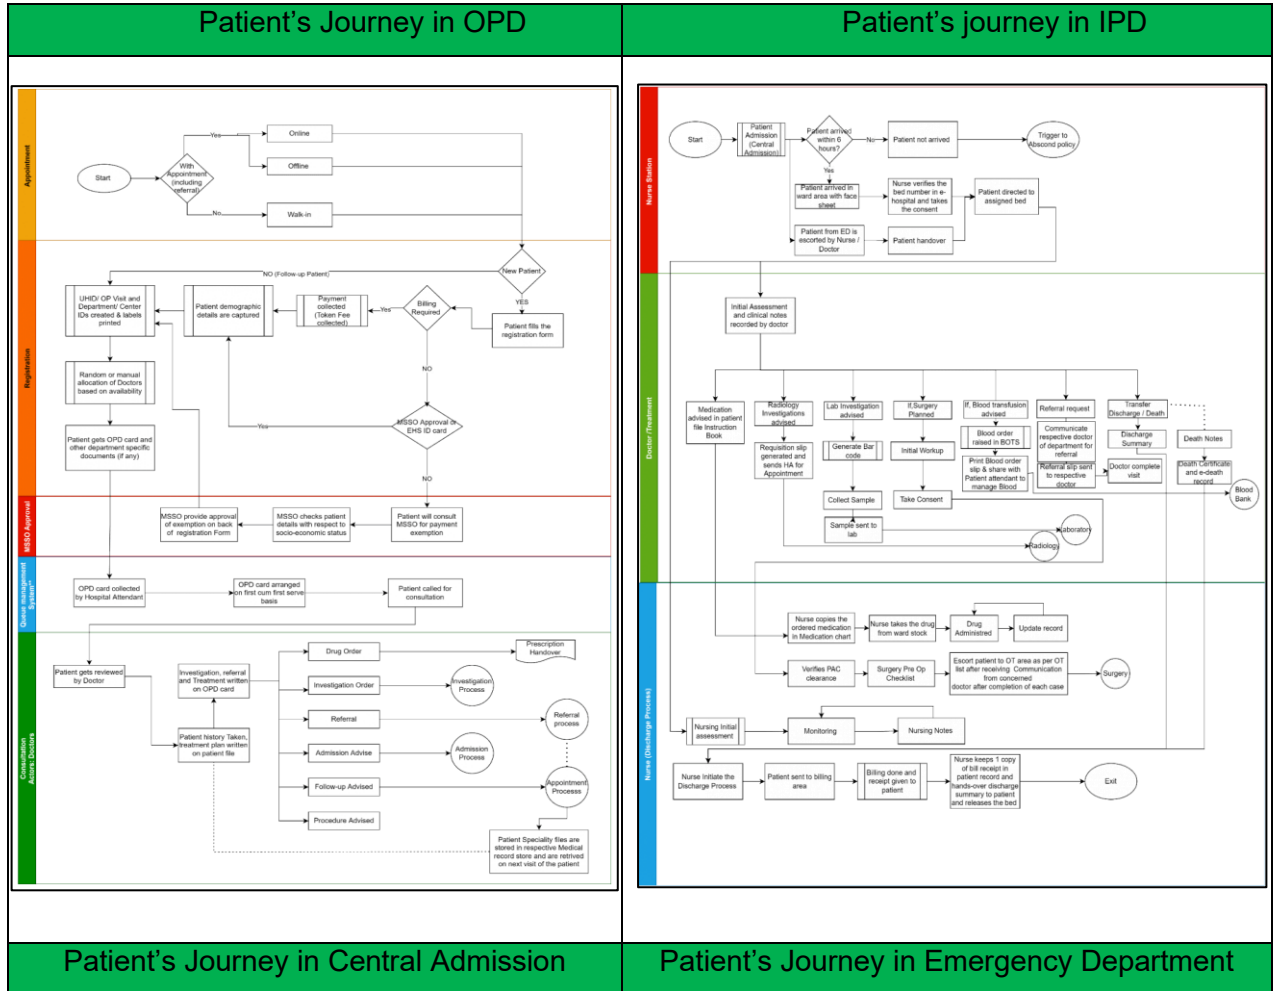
| Patient's Journey in OPD | Patient's journey in IPD |
|---|---|

Appointment

Start

With Appointment (including referral)

Yes

Online

Offline

No

Walk-in

Registration

New Patient

NO (Follow-up Patient)

YES

Patient fills the registration form

Billing Required

Yes

Payment collected (Token Fee collected)

Patient demographic details are captured

UHID/ OP Visit and Department/ Center IDs created & labels printed

Random or manual allocation of Doctors based on availability

Patient gets OPD card and other department specific documents (if any)

NO

MSSO Approval or EHS ID card

Yes

NO

MSSO Approval

Patient will consult MSSO for payment exemption

MSSO checks patient details with respect to socio-economic status

MSSO provide approval of exemption on back of registration Form

Queue management System

OPD card collected by Hospital Attendant

OPD card arranged on first cum first serve basis

Patient called for consultation

Consultation Actors: Doctors

Patient gets reviewed by Doctor

Investigation, referral and Treatment written on OPD card

Patient history Taken, treatment plan written on patient file

Drug Order

Prescription Handover

Investigation Order

Investigation Process

Referral

Referral process

Admission Advise

Admission Process

Follow-up Advised

Appointment Processs

Procedure Advised

Patient Speciality files are stored in respective Medical record store and are retrived on next visit of the patient

Nurse Station

Start

Patient Admission (Central Admission)

Patient arrived within 6 hours?

No

Patient not arrived

Trigger to Abscond policy

Yes

Patient arrived in ward area with face sheet

Nurse verifies the bed number in e-hospital and takes the consent

Patient directed to assigned bed

Patient from ED is escorted by Nurse / Doctor

Patient handover

Doctor /Treatment

Initial Assessment and clinical notes recorded by doctor

Medication advised in patient file Instruction Book

Radiology Investigations advised

Requisition slip generated and sends HA for Appointment

Lab Investigation advised

Generate Bar code

Collect Sample

Sample sent to lab

If Surgery Planned

Initial Workup

Take Consent

If, Blood transfusion advised

Blood order raised in BOTS

Print Blood order slip & share with Patient attendant to manage Blood

Referral request

Communicate respective doctor of department for referral

Referral slip sent to respective doctor

Transfer Discharge / Death

Discharge Summary

Doctor complete visit

Death Notes

Death Certificate and e-death record

Blood Bank

Laboratory

Radiology

Nurse (Discharge Process)

Nurse copies the ordered medication in Medication chart

Nurse takes the drug from ward stock

Drug Administered

Update record

Verifies PAC clearance

Surgery Pre Op Checklist

Escort patient to OT area as per OT list after receiving Communication from concerned doctor after completion of each case

Surgery

Nursing Initial assessment

Monitoring

Nursing Notes

Nurse initiate the Discharge Process

Patient sent to billing area

Billing done and receipt given to patient

Nurse keeps 1 copy of bill receipt in patient record and hands-over discharge summary to patient and releases the bed

Exit

| Patient's Journey in Central Admission | Patient's Journey in Emergency Department |
|---|---|